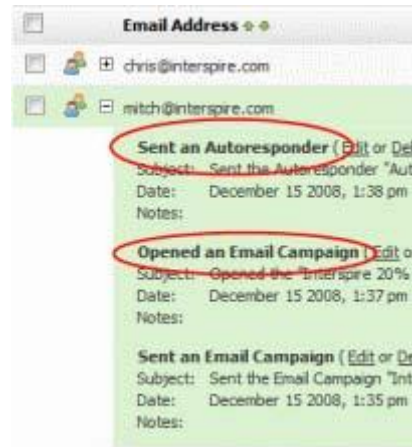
Email Address

chris@interspire.com

mitch@interspire.com

Sent an Autoresponder ( Edit or De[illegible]
Subject: Sent the Autoresponder "Aut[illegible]
Date: December 15 2008, 1:38 pm
Notes:

Opened an Email Campaign ( Edit o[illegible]
Subject: Opened the "Interspire 20%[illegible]
Date: December 15 2008, 1:37 pm
Notes:

Sent an Email Campaign ( Edit or De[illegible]
Subject: Sent the Email Campaign "Int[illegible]
Date: December 15 2008, 1:35 pm
Notes: